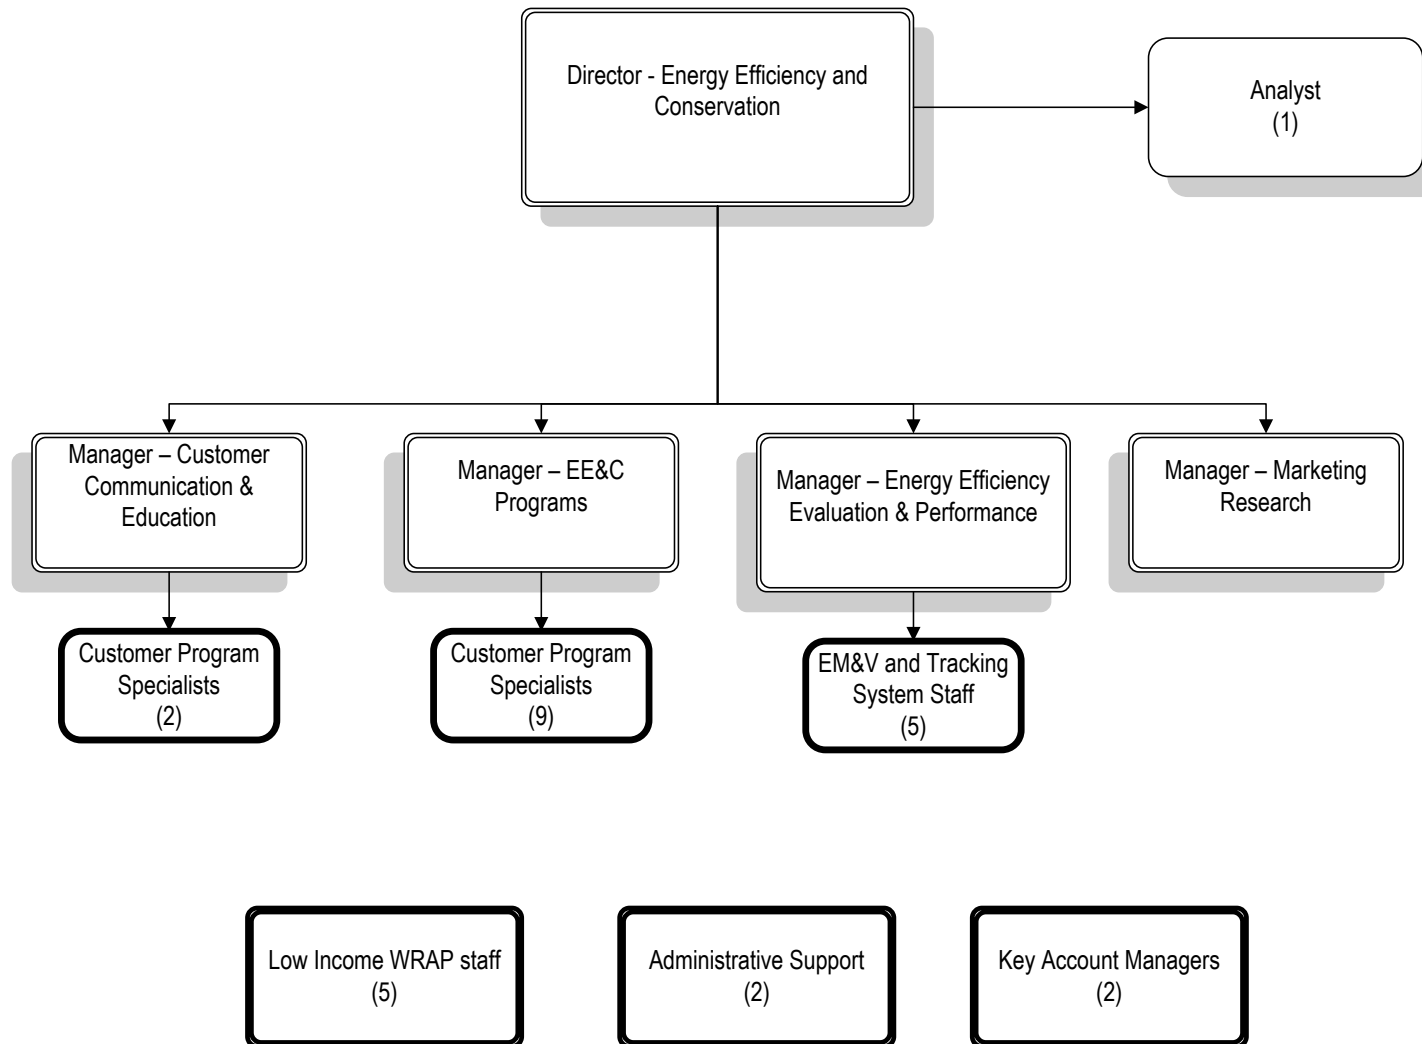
Director - Energy Efficiency and Conservation

Analyst
(1)

Manager – Customer Communication & Education

Manager – EE&C Programs

Manager – Energy Efficiency Evaluation & Performance

Manager – Marketing Research

Customer Program Specialists
(2)

Customer Program Specialists
(9)

EM&V and Tracking System Staff
(5)

Low Income WRAP staff
(5)

Administrative Support
(2)

Key Account Managers
(2)